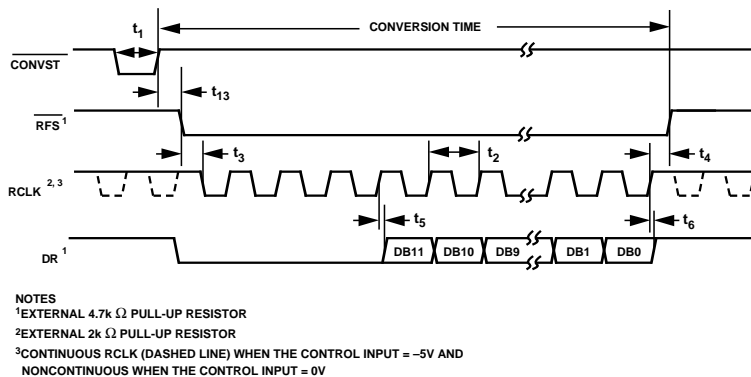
$t_1$

CONVERSION TIME

$\overline{\text{CONVST}}$

$t_{13}$

$\overline{\text{RFS}}^1$

$t_3$

$t_2$

$t_4$

RCLK $^{2,3}$

$t_5$

$t_6$

DR $^1$

DB11 DB10 DB9 DB1 DB0

NOTES
$^1$EXTERNAL 4.7k $\Omega$ PULL-UP RESISTOR
$^2$EXTERNAL 2k $\Omega$ PULL-UP RESISTOR
$^3$CONTINUOUS RCLK (DASHED LINE) WHEN THE CONTROL INPUT = –5V AND NONCONTINUOUS WHEN THE CONTROL INPUT = 0V